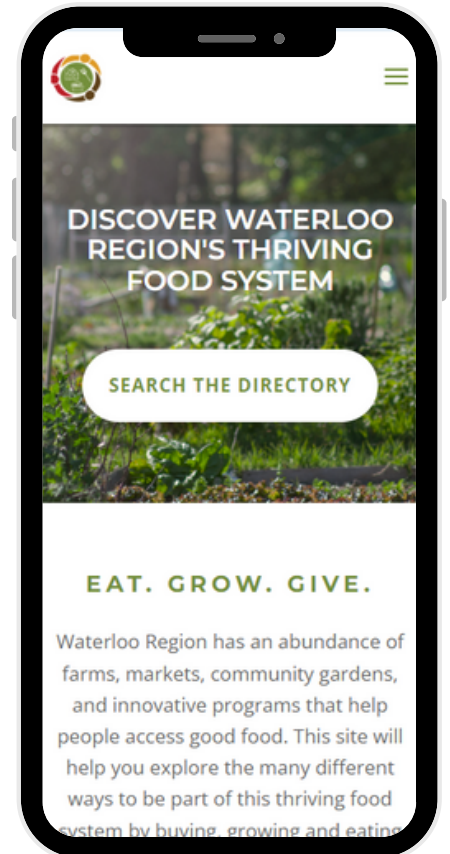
DISCOVER WATERLOO REGION'S THRIVING FOOD SYSTEM

SEARCH THE DIRECTORY

EAT. GROW. GIVE.

Waterloo Region has an abundance of farms, markets, community gardens, and innovative programs that help people access good food. This site will help you explore the many different ways to be part of this thriving food system by buying, growing and eating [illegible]